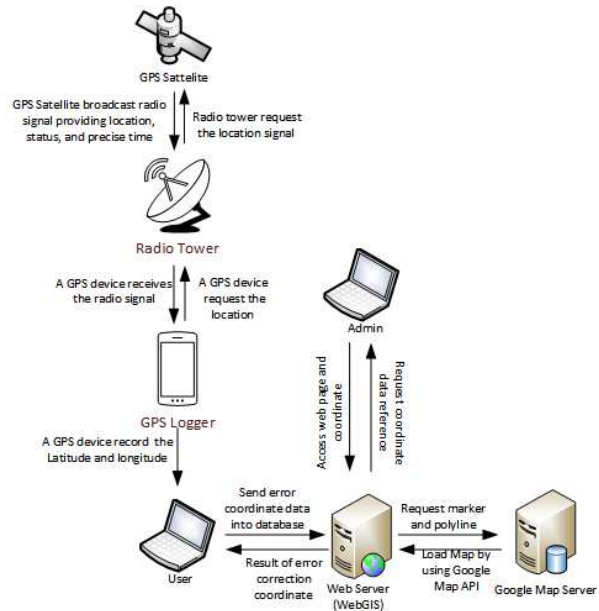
GPS Sattelite

GPS Satellite broadcast radio signal providing location, status, and precise time

Radio tower request the location signal

Radio Tower

A GPS device receives the radio signal

A GPS device request the location

Admin

GPS Logger

Access web page and coordinate

Request coordinate data reference

A GPS device record the Latitude and longitude

Send error coordinate data into database

Request marker and polyline

User

Result of error correction coordinate

Web Server (WebGIS)

Load Map by using Google Map API

Google Map Server